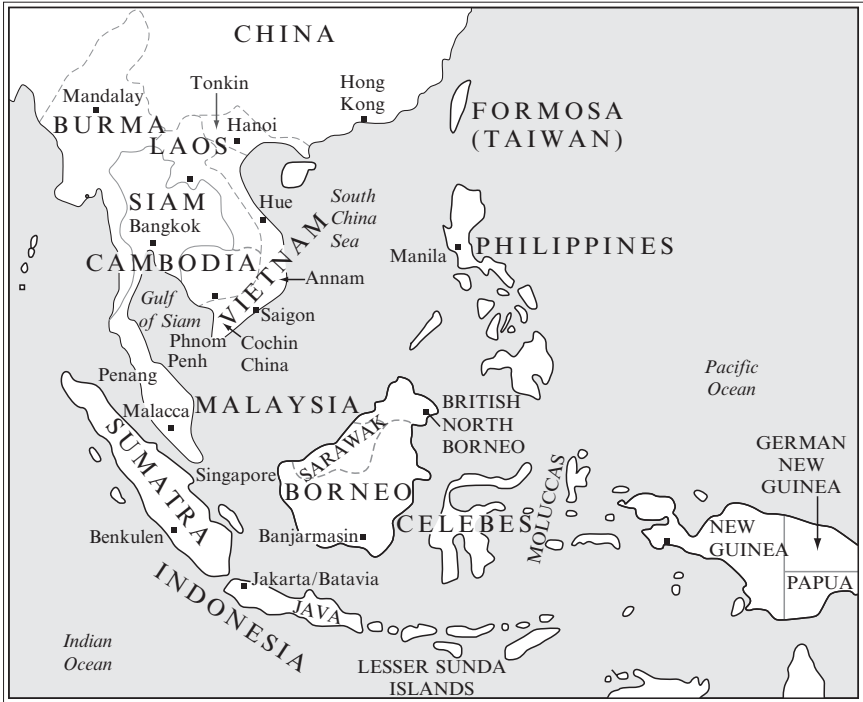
CHINA

Mandalay

Tonkin

Hong Kong

BURMA

Hanoi

FORMOSA (TAIWAN)

LAOS

SIAM

Hue

South China Sea

Bangkok

VIETNAM

Manila

PHILIPPINES

CAMBODIA

Annam

Gulf of Siam

Saigon

Phnom Penh

Cochin China

Pacific Ocean

Penang

MALAYSIA

Malacca

BRITISH NORTH BORNEO

SARAWAK

SUMATRA

Singapore

MOLUCCAS

GERMAN NEW GUINEA

BORNEO

Benkulen

Banjarmasin

CELEBES

NEW GUINEA

PAPUA

INDONESIA

Jakarta/Batavia

JAVA

Indian Ocean

LESSER SUNDA ISLANDS